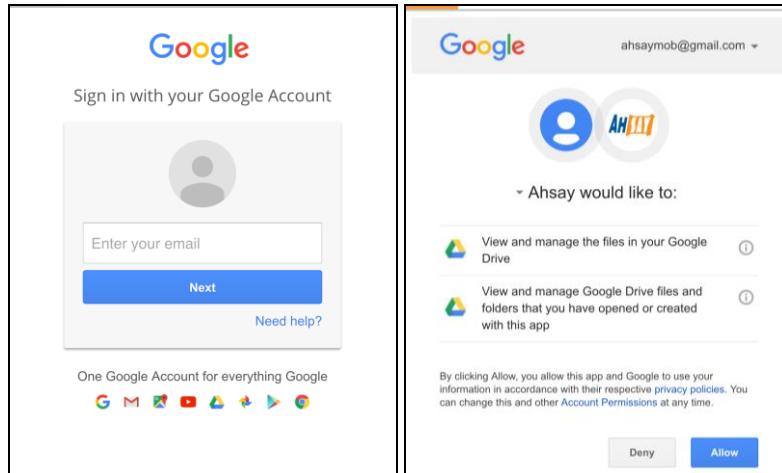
Google

Sign in with your Google Account

Enter your email

Next

Need help?

One Google Account for everything Google

Google ahsaymob@gmail.com

AH

Ahsay would like to:

View and manage the files in your Google Drive

View and manage Google Drive files and folders that you have opened or created with this app

By clicking Allow, you allow this app and Google to use your information in accordance with their respective privacy policies. You can change this and other Account Permissions at any time.

Deny

Allow